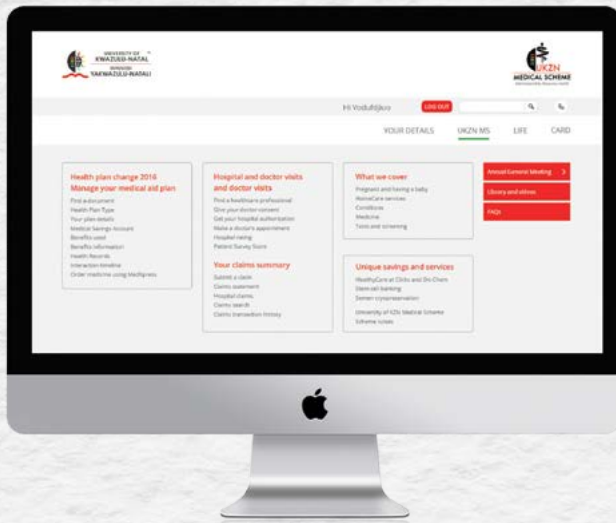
UNIVERSITY OF KWAZULU-NATAL
INYUVESI YAKWAZULU-NATALI

UKZN MEDICAL SCHEME

Hi Vodufdjsuo LOG OUT

YOUR DETAILS UKZN MS LIFE CARD

Health plan change 2016
Manage your medical aid plan
Find a document
Health Plan Type
Your plan details
Medical Savings Account
Benefits used
Benefits information
Health Records
Interaction timeline
Order medicine using Medipress

Hospital and doctor visits and doctor visits
Find a healthcare professional
Give your doctor consent
Get your hospital authorisation
Make a doctor's appointment
Hospital rating
Patient Survey Score

Your claims summary
Submit a claim
Claims statement
Hospital claims
Claims search
Claims transaction history

What we cover
Pregnant and having a baby
WellnessCare services
Conditions
Medicine
Tests and screening

Unique savings and services
HealthyCare at Clicks and Dis-Chem
Stem cell banking
Semen cryopreservation
University of KZN Medical Scheme
Scheme rules

Annual General Meeting >
Library and videos
FAQs